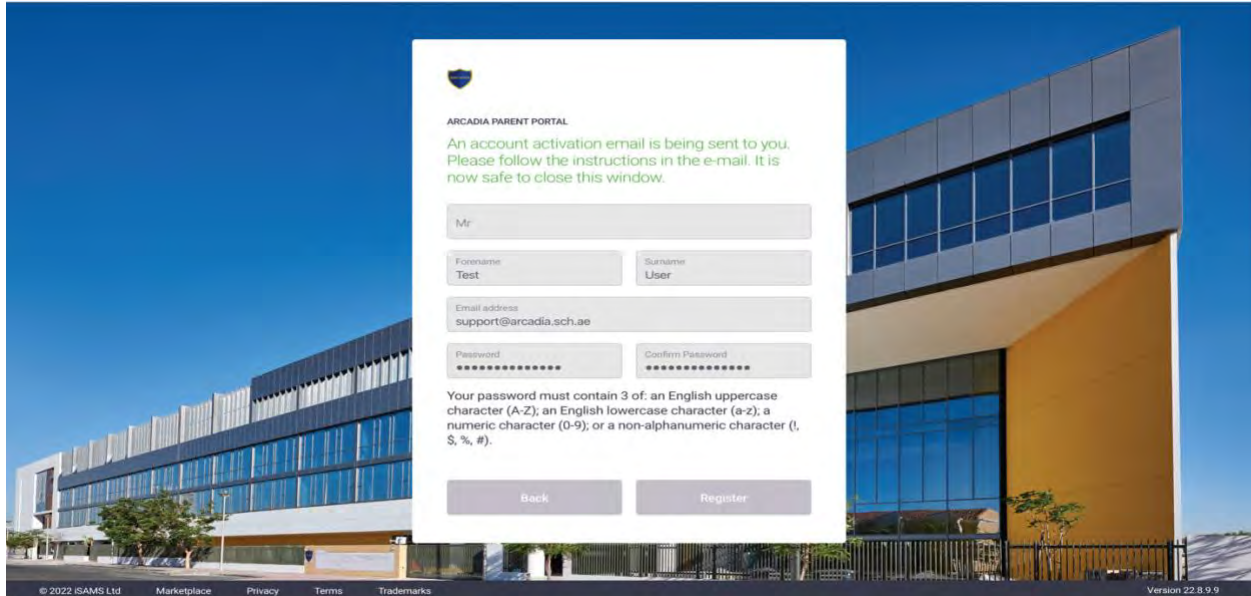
ARCADIA PARENT PORTAL

An account activation email is being sent to you. Please follow the instructions in the e-mail. It is now safe to close this window.

Mr

Forename
Test

Surname
User

Email address
support@arcadia.sch.ae

Password
••••••••••••••

Confirm Password
••••••••••••••

Your password must contain 3 of: an English uppercase character (A-Z); an English lowercase character (a-z); a numeric character (0-9); or a non-alphanumeric character (!, $, %, #).

Back

Register

© 2022 iSAMS Ltd Marketplace Privacy Terms Trademarks

Version 22.8.9.9